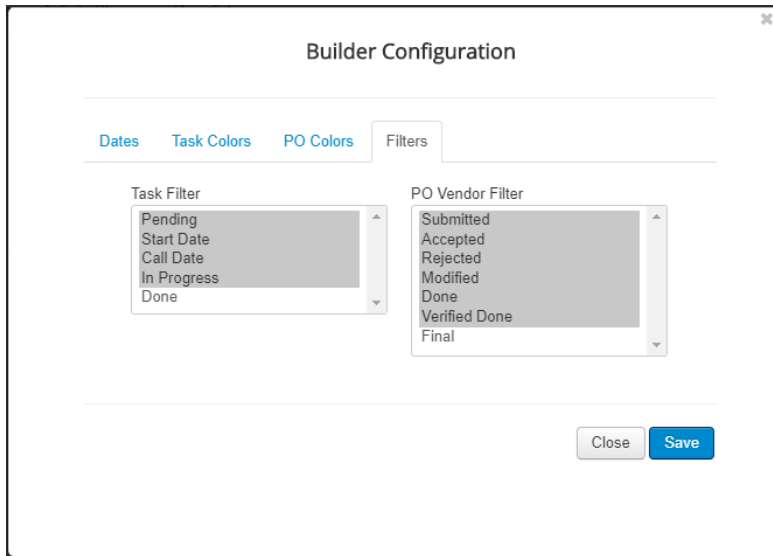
×

Builder Configuration

Dates Task Colors PO Colors Filters

Task Filter
Pending
Start Date
Call Date
In Progress
Done

PO Vendor Filter
Submitted
Accepted
Rejected
Modified
Done
Verified Done
Final

Close Save